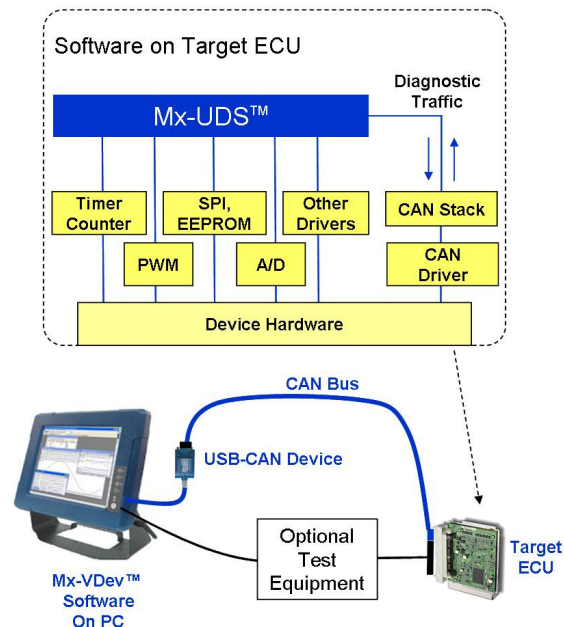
Software on Target ECU

Diagnostic Traffic

Mx-UDS™

Timer Counter

SPI, EEPROM

Other Drivers

CAN Stack

PWM

A/D

CAN Driver

Device Hardware

CAN Bus

USB-CAN Device

Optional Test Equipment

Mx-VDev™ Software On PC

Target ECU